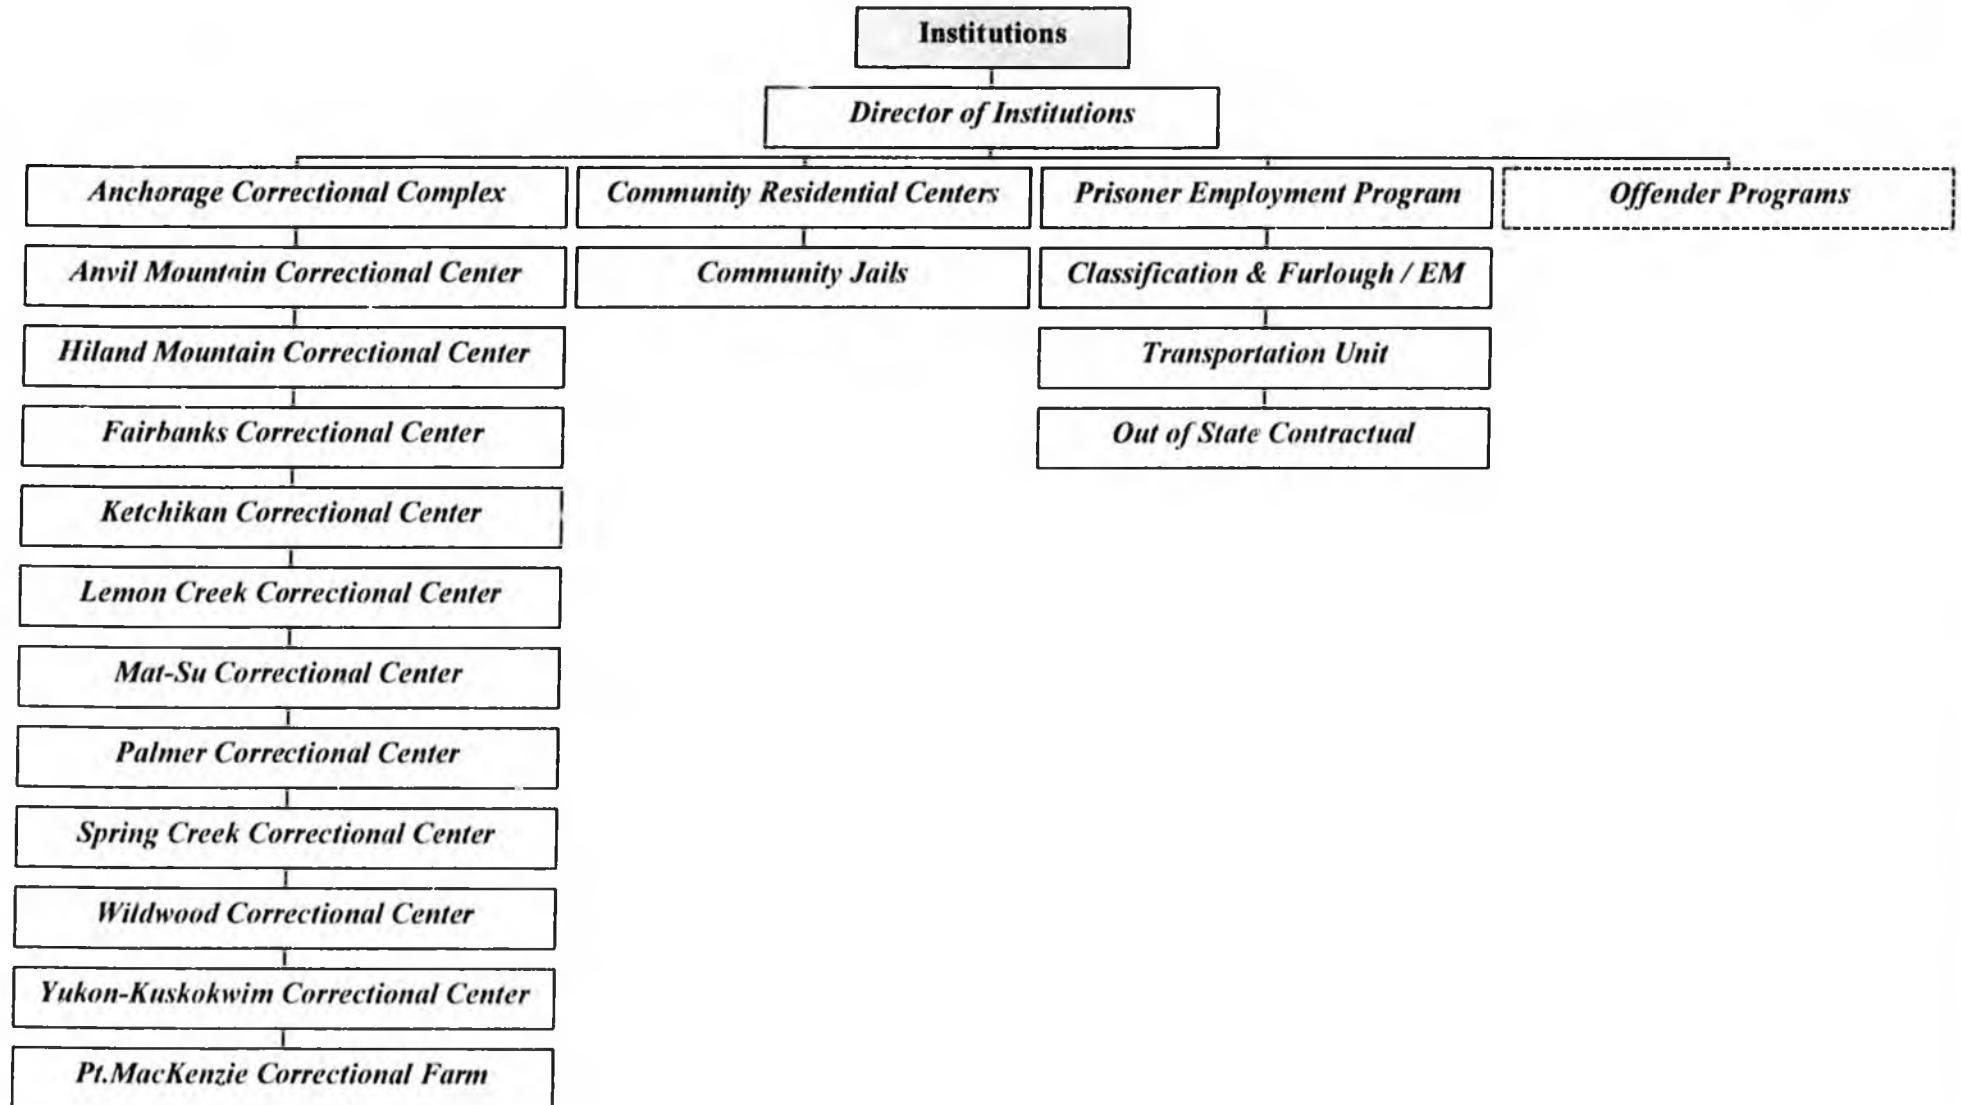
Institutions

Director of Institutions

Anchorage Correctional Complex

Anvil Mountain Correctional Center

Hiland Mountain Correctional Center

Fairbanks Correctional Center

Ketchikan Correctional Center

Lemon Creek Correctional Center

Mat-Su Correctional Center

Palmer Correctional Center

Spring Creek Correctional Center

Wildwood Correctional Center

Yukon-Kuskokwim Correctional Center

Pt.MacKenzie Correctional Farm

Community Residential Centers

Community Jails

Prisoner Employment Program

Classification & Furlough / EM

Transportation Unit

Out of State Contractual

Offender Programs